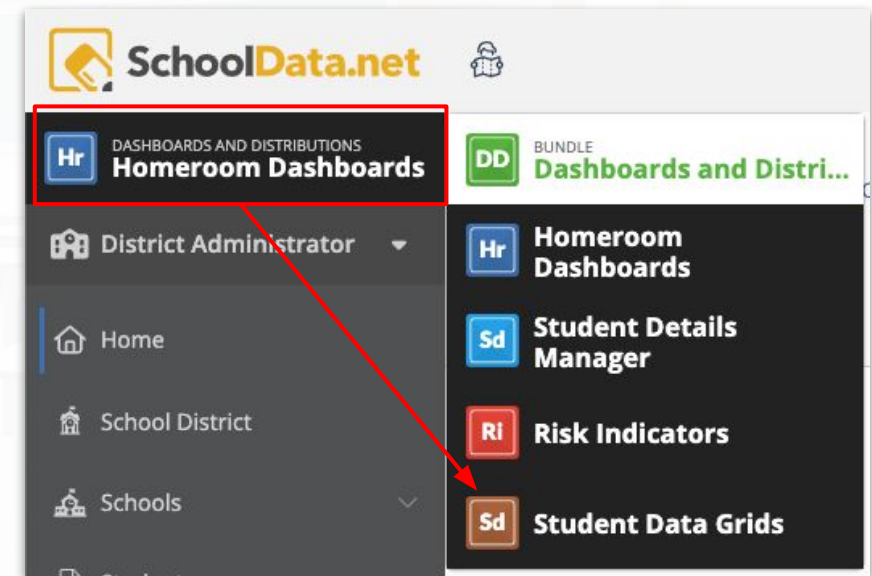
SchoolData.net

Hr DASHBOARDS AND DISTRIBUTIONS
Homeroom Dashboards

DD BUNDLE
Dashboards and Distri...

District Administrator

Home

School District

Schools

Hr Homeroom Dashboards

Sd Student Details Manager

Ri Risk Indicators

Sd Student Data Grids